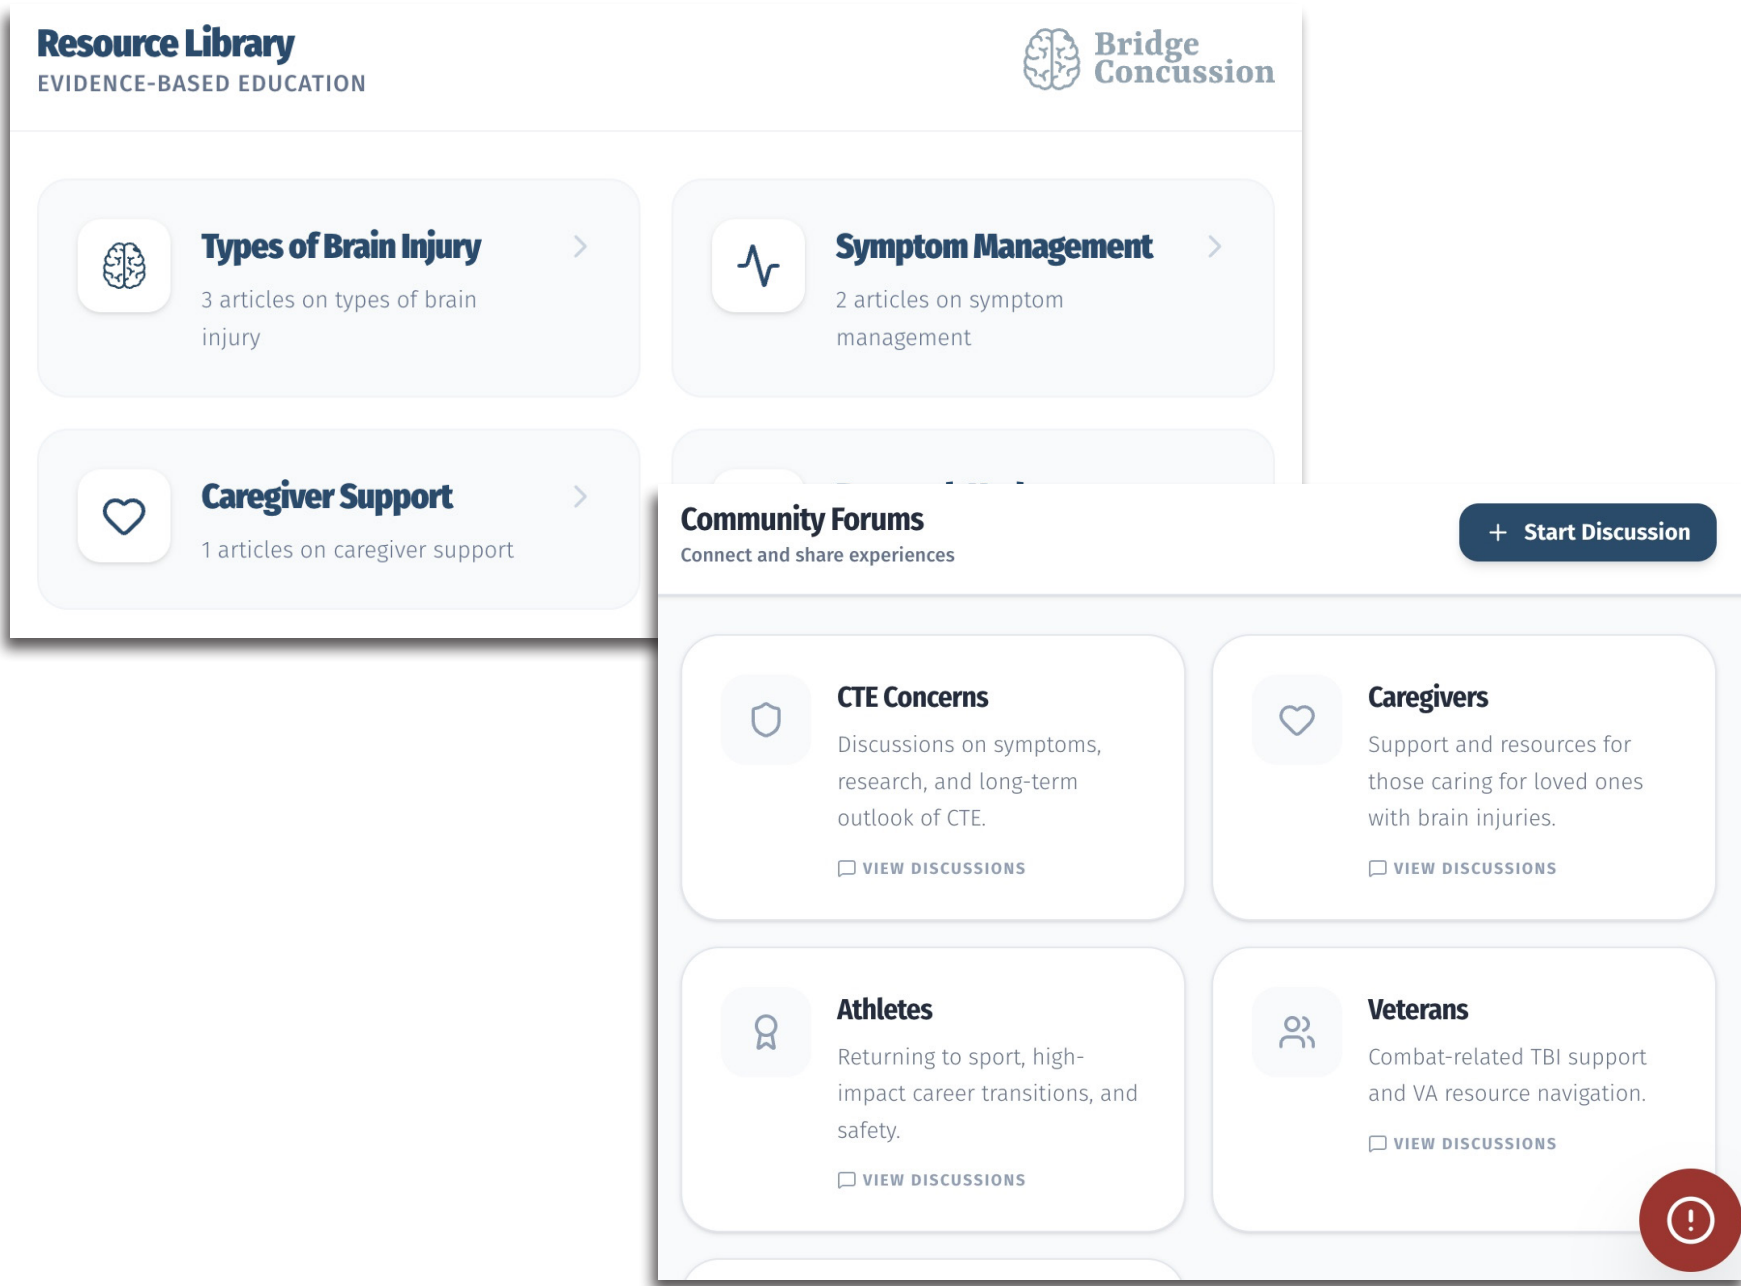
Resource Library
EVIDENCE-BASED EDUCATION

Bridge Concussion

Types of Brain Injury
3 articles on types of brain injury

Symptom Management
2 articles on symptom management

Caregiver Support
1 articles on caregiver support

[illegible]

Community Forums
Connect and share experiences

+ Start Discussion

CTE Concerns
Discussions on symptoms, research, and long-term outlook of CTE.
VIEW DISCUSSIONS

Caregivers
Support and resources for those caring for loved ones with brain injuries.
VIEW DISCUSSIONS

Athletes
Returning to sport, high-impact career transitions, and safety.
VIEW DISCUSSIONS

Veterans
Combat-related TBI support and VA resource navigation.
VIEW DISCUSSIONS